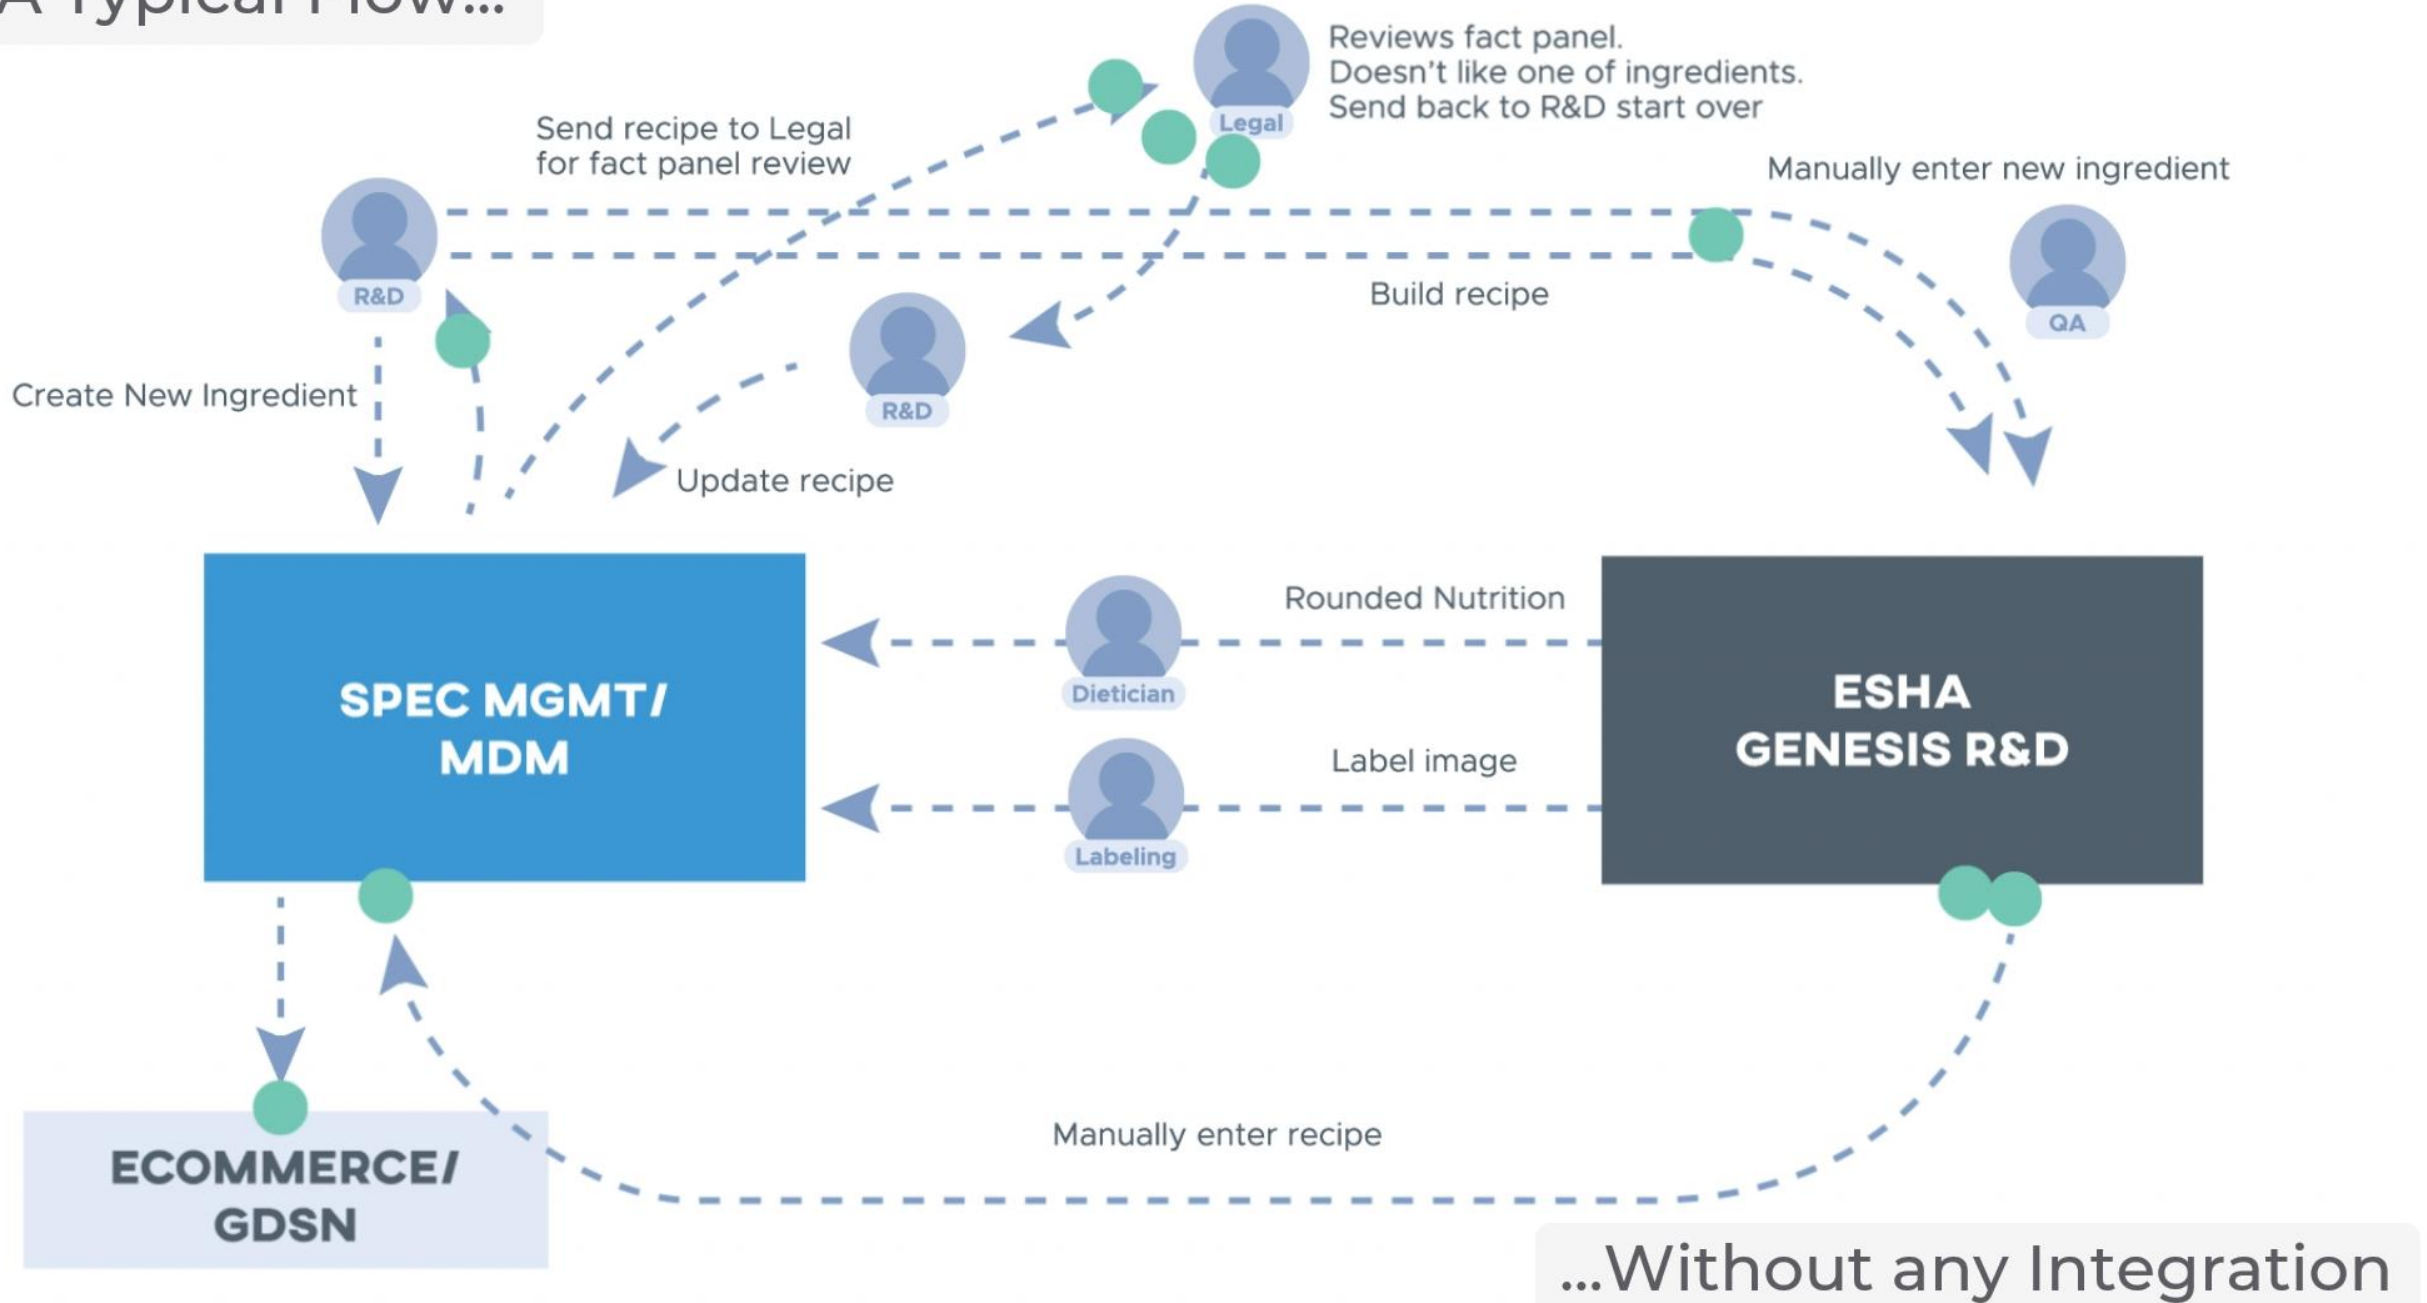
A Typical Flow...

Legal

Reviews fact panel.
Doesn't like one of ingredients.
Send back to R&D start over

Send recipe to Legal for fact panel review

Manually enter new ingredient

R&D

QA

Build recipe

R&D

Create New Ingredient

Update recipe

SPEC MGMT/ MDM

Rounded Nutrition

Dietician

ESHA GENESIS R&D

Label image

Labeling

ECOMMERCE/ GDSN

Manually enter recipe

...Without any Integration